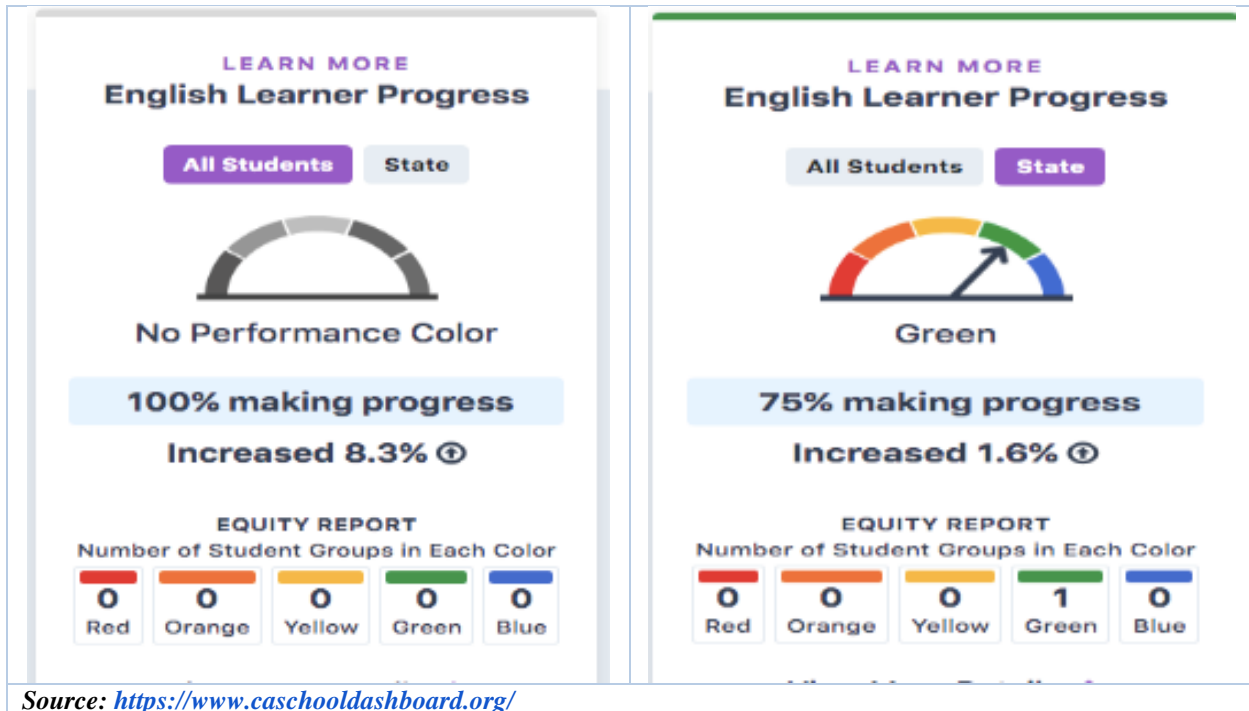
LEARN MORE
English Learner Progress

All Students State

No Performance Color

100% making progress

Increased 8.3%

EQUITY REPORT
Number of Student Groups in Each Color

| 0 | 0 | 0 | 0 | 0 |
|---|---|---|---|---|
| Red | Orange | Yellow | Green | Blue |

LEARN MORE
English Learner Progress

All Students State

Green

75% making progress

Increased 1.6%

EQUITY REPORT
Number of Student Groups in Each Color

| 0 | 0 | 0 | 1 | 0 |
|---|---|---|---|---|
| Red | Orange | Yellow | Green | Blue |

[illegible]

Source: https://www.caschooldashboard.org/